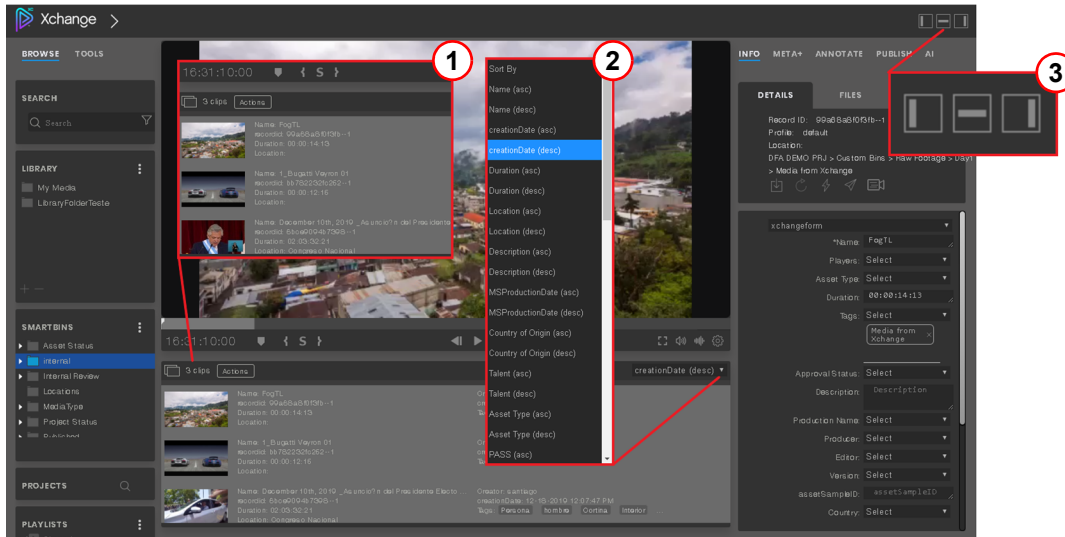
Xchange >

BROWSE TOOLS

SEARCH

Search

LIBRARY

My Media

LibraryFolderTeste

SMARTBINS

Asset Status

Internal

Internal Review

Locations

MediaType

Project Status

Published

PROJECTS

PLAYLISTS

1

16:31:10:00 { S }

3 clips Actions

Name: FogTL
recordId: 99a68a8f0f3fb--1
Duration: 00:00:14:13
Location:

Name: 1_Bugatti Veyron 01
recordId: bb78223f2c262--1
Duration: 00:00:12:16
Location:

Name: December 10th, 2019 _Asunció'n del Presidente
recordId: 66ca9094b7095--1
Duration: 02:03:32:21
Location: Congreso Nacional

2

Sort By
Name (asc)
Name (desc)
creationDate (asc)
creationDate (desc)
Duration (asc)
Duration (desc)
Location (asc)
Location (desc)
Description (asc)
Description (desc)
MSProductionDate (asc)
MSProductionDate (desc)
Country of Origin (asc)
Country of Origin (desc)
Talent (asc)
Talent (desc)
Asset Type (asc)
Asset Type (desc)
PASS (asc)

16:31:10:00 { S }

3 clips Actions

creationDate (desc)

Name: FogTL
recordId: 99a68a8f0f3fb--1
Duration: 00:00:14:13
Location:

Name: 1_Bugatti Veyron 01
recordId: bb78223f2c262--1
Duration: 00:00:12:16
Location:

Name: December 10th, 2019 _Asunció'n del Presidente Electo
recordId: 66ca9094b7095--1
Duration: 02:03:32:21
Location: Congreso Nacional

Creator: santiago
creationDate: 12-18-2019 12:07:47 PM
Tags: Persona hombre Cortina Interior

INFO META+ ANNOTATE PUBLISH AI

3

DETAILS FILES

Record ID: 99a68a8f0f3fb--1
Profile: default
Location:
DFA DEMO PRJ > Custom Bins > Raw Footage > Day1 > Media from Xchange

xchangeform
*Name: FogTL
Players: Select
Asset Type: Select
Duration: 00:00:14:13
Tags: Select
Media from Xchange
Approval Status: Select
Description: Description
Production Name: Select
Producer: Select
Editor: Select
Version: Select
assetSampleID: assetSampleID
Country: Select